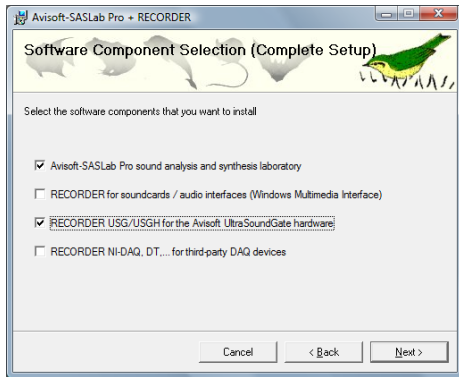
Avisoft-SASLab Pro + RECORDER

Software Component Selection (Complete Setup)

Select the software components that you want to install

Avisoft-SASLab Pro sound analysis and synthesis laboratory

RECORDER for soundcards / audio interfaces (Windows Multimedia Interface)

RECORDER USG/USGH for the Avisoft UltraSoundGate hardware

RECORDER NI-DAQ, DT,... for third-party DAQ devices

Cancel

< Back

Next >